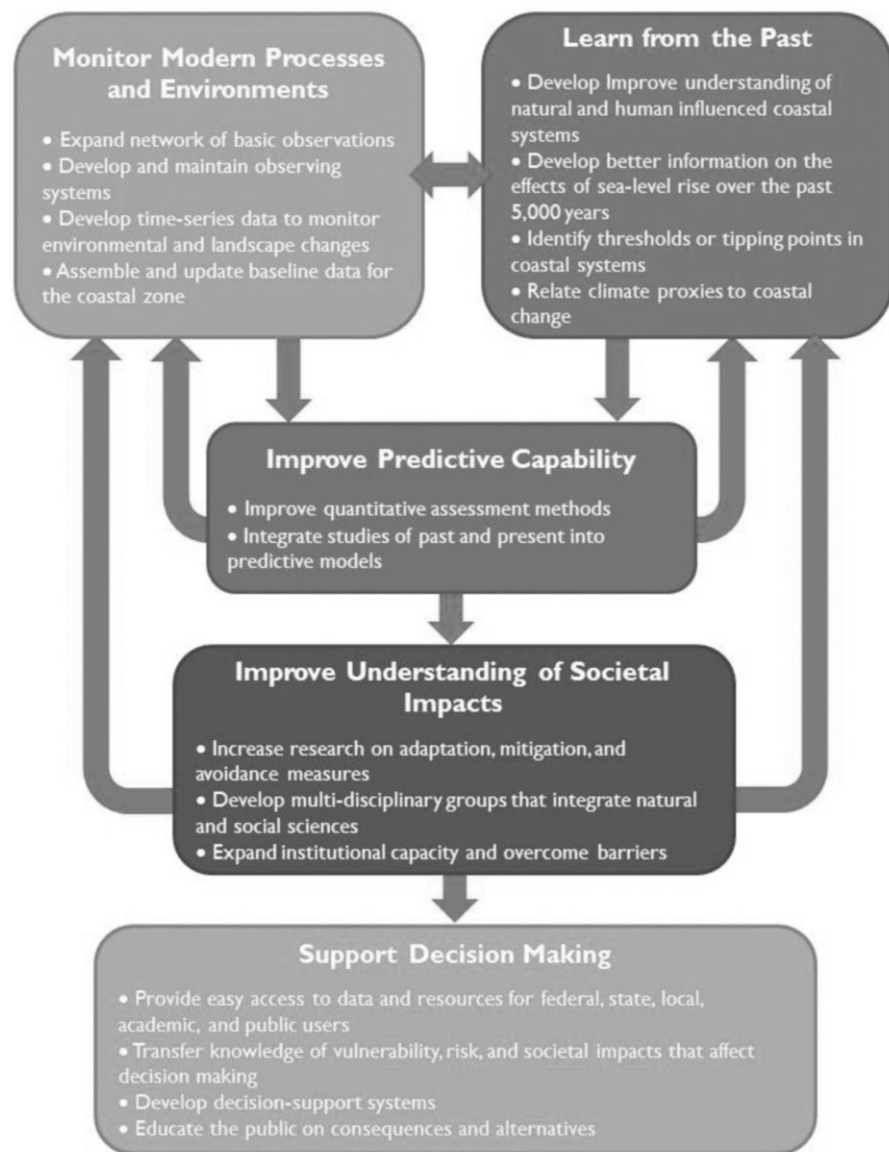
Monitor Modern Processes and Environments

• Expand network of basic observations
• Develop and maintain observing systems
• Develop time-series data to monitor environmental and landscape changes
• Assemble and update baseline data for the coastal zone

Learn from the Past

• Develop Improve understanding of natural and human influenced coastal systems
• Develop better information on the effects of sea-level rise over the past 5,000 years
• Identify thresholds or tipping points in coastal systems
• Relate climate proxies to coastal change

Improve Predictive Capability

• Improve quantitative assessment methods
• Integrate studies of past and present into predictive models

Improve Understanding of Societal Impacts

• Increase research on adaptation, mitigation, and avoidance measures
• Develop multi-disciplinary groups that integrate natural and social sciences
• Expand institutional capacity and overcome barriers

Support Decision Making

• Provide easy access to data and resources for federal, state, local, academic, and public users
• Transfer knowledge of vulnerability, risk, and societal impacts that affect decision making
• Develop decision-support systems
• Educate the public on consequences and alternatives